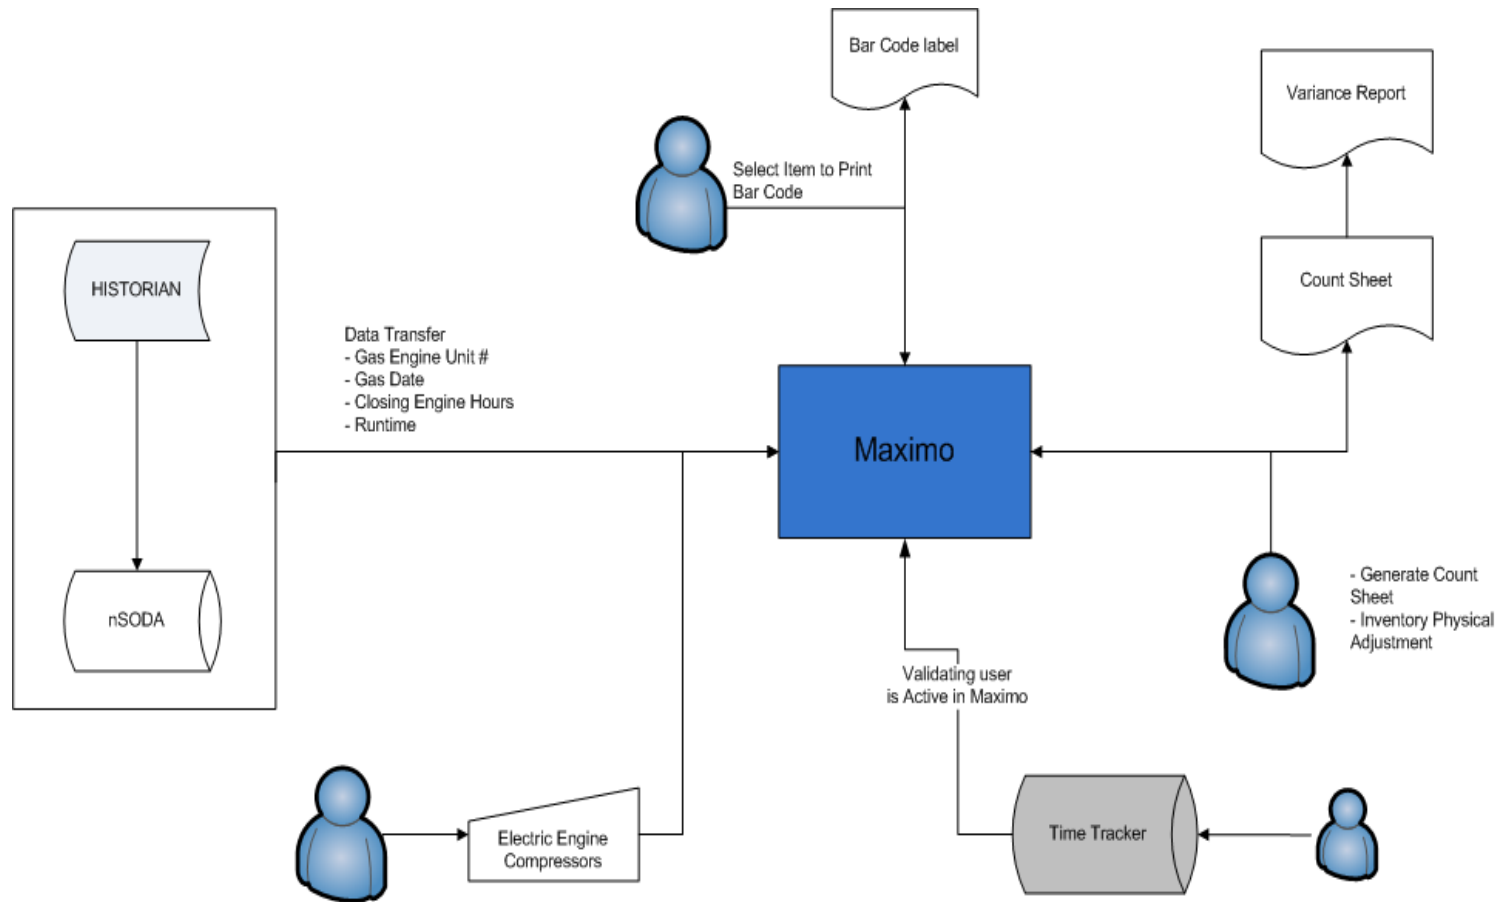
Bar Code label

Variance Report

Select Item to Print Bar Code

HISTORIAN

Count Sheet

Data Transfer
- Gas Engine Unit #
- Gas Date
- Closing Engine Hours
- Runtime

Maximo

nSODA

- Generate Count Sheet
- Inventory Physical Adjustment

Validating user is Active in Maximo

Electric Engine Compressors

Time Tracker